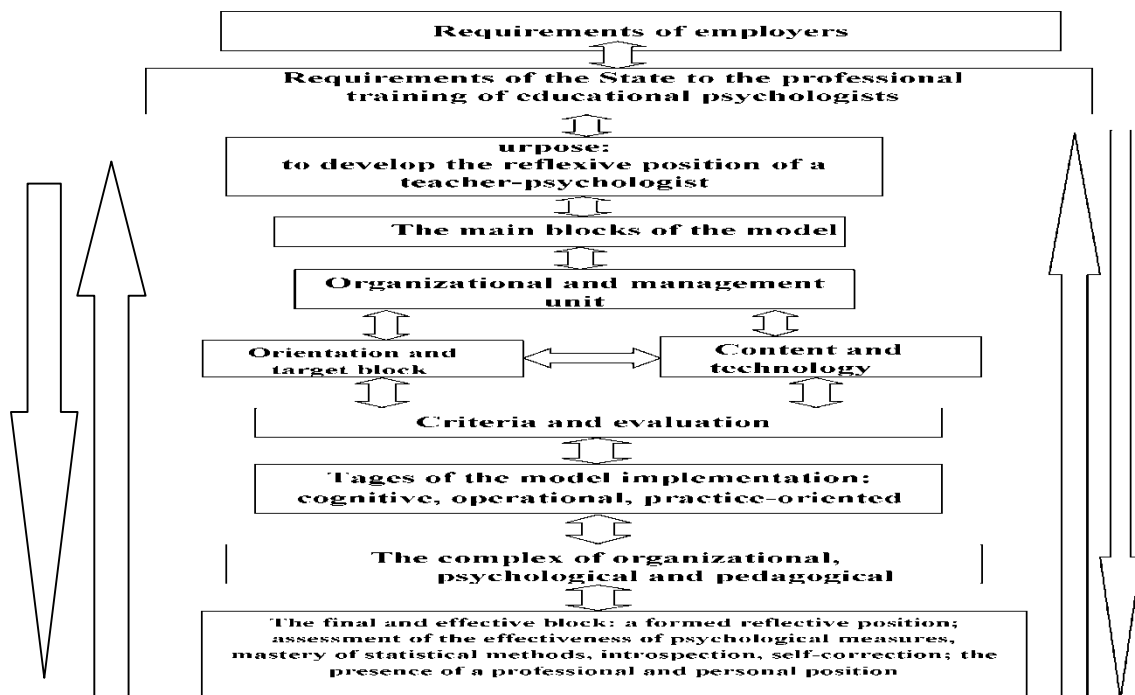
Requirements of employers

Requirements of the State to the professional training of educational psychologists

urpose:
to develop the reflexive position of a teacher-psychologist

The main blocks of the model

Organizational and management unit

Orientation and target block

Content and technology

Criteria and evaluation

Tages of the model implementation:
cognitive, operational, practice-oriented

The complex of organizational, psychological and pedagogical

The final and effective block: a formed reflective position; assessment of the effectiveness of psychological measures, mastery of statistical methods, introspection, self-correction; the presence of a professional and personal position